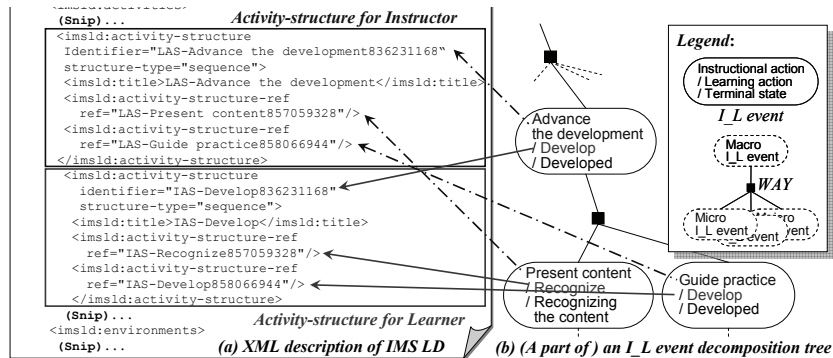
<imsld:activities>
(Snip)...
Activity-structure for Instructor
<imsld:activity-structure
Identifier="LAS-Advance the development836231168"
structure-type="sequence">
<imsld:title>LAS-Advance the development</imsld:title>
<imsld:activity-structure-ref
ref="LAS-Present content857059328"/>
<imsld:activity-structure-ref
ref="LAS-Guide practice858066944"/>
</imsld:activity-structure>
<imsld:activity-structure
identifier="IAS-Develop836231168"
structure-type="sequence">
<imsld:title>IAS-Develop</imsld:title>
<imsld:activity-structure-ref
ref="IAS-Recognize857059328"/>
<imsld:activity-structure-ref
ref="IAS-Develop858066944"/>
</imsld:activity-structure>
(Snip)...
Activity-structure for Learner
<imsld:environments>
(Snip)...
(a) XML description of IMS LD

Advance the development
/ Develop
/ Developed

Present content
/ Recognize
/ Recognizing the content

Guide practice
/ Develop
/ Developed

Legend:
Instructional action / Learning action / Terminal state
I_L event
Macro I_L event
WAY
Micro I_L event
Micro I_L event

(b) (A part of ) an I_L event decomposition tree